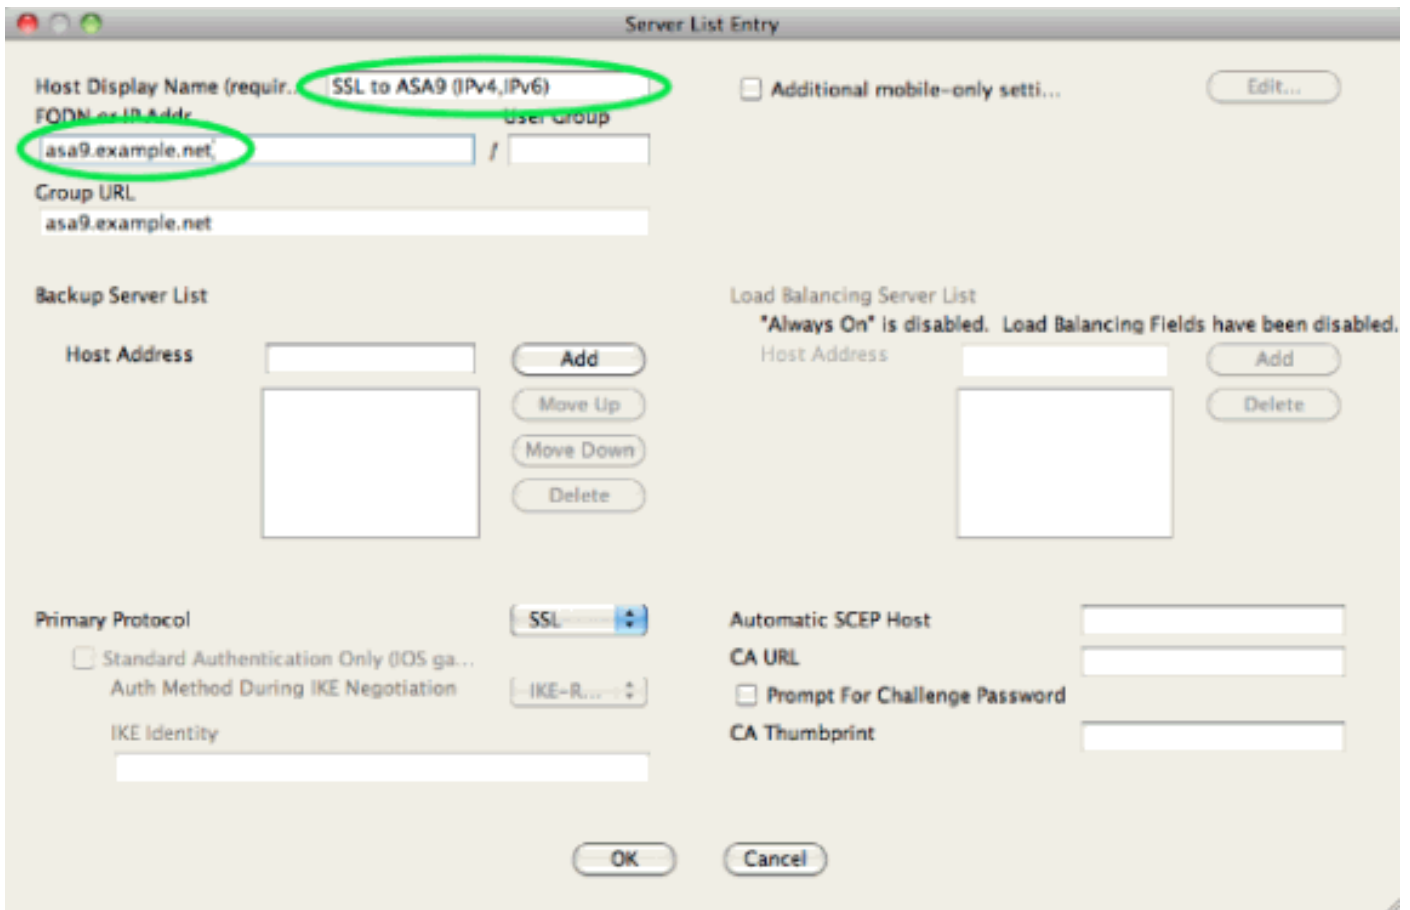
Server List Entry

Host Display Name (requir... SSL to ASA9 (IPv4,IPv6)

Additional mobile-only setti...

Edit...

FQDN or IP Addr

User Group

asa9.example.net /

Group URL

asa9.example.net

Backup Server List

Host Address

Add

Move Up

Move Down

Delete

Load Balancing Server List

"Always On" is disabled. Load Balancing Fields have been disabled.

Host Address

Add

Delete

Primary Protocol

SSL

Standard Authentication Only (IOS ga...

Auth Method During IKE Negotiation

IKE-R...

IKE Identity

Automatic SCEP Host

CA URL

Prompt For Challenge Password

CA Thumbprint

OK

Cancel